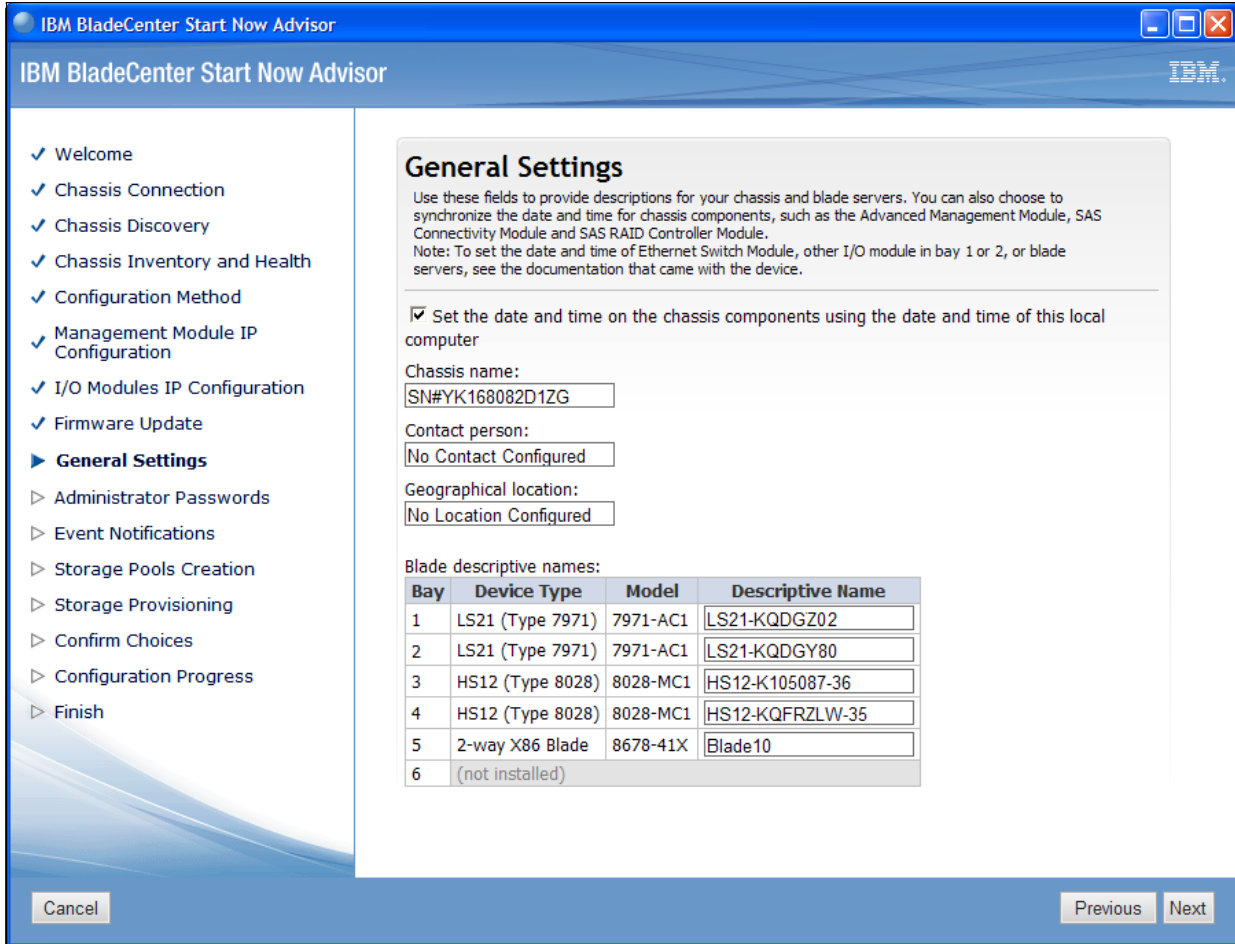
IBM BladeCenter Start Now Advisor

IBM BladeCenter Start Now Advisor

IBM.

✓ Welcome
✓ Chassis Connection
✓ Chassis Discovery
✓ Chassis Inventory and Health
✓ Configuration Method
✓ Management Module IP Configuration
✓ I/O Modules IP Configuration
✓ Firmware Update
▶ General Settings
▷ Administrator Passwords
▷ Event Notifications
▷ Storage Pools Creation
▷ Storage Provisioning
▷ Confirm Choices
▷ Configuration Progress
▷ Finish

General Settings

Use these fields to provide descriptions for your chassis and blade servers. You can also choose to synchronize the date and time for chassis components, such as the Advanced Management Module, SAS Connectivity Module and SAS RAID Controller Module.
Note: To set the date and time of Ethernet Switch Module, other I/O module in bay 1 or 2, or blade servers, see the documentation that came with the device.

☑ Set the date and time on the chassis components using the date and time of this local computer

Chassis name:
SN#YK168082D1ZG

Contact person:
No Contact Configured

Geographical location:
No Location Configured

Blade descriptive names:

| Bay | Device Type | Model | Descriptive Name |
|---|---|---|---|
| 1 | LS21 (Type 7971) | 7971-AC1 | LS21-KQDGZ02 |
| 2 | LS21 (Type 7971) | 7971-AC1 | LS21-KQDGY80 |
| 3 | HS12 (Type 8028) | 8028-MC1 | HS12-K105087-36 |
| 4 | HS12 (Type 8028) | 8028-MC1 | HS12-KQFRZLW-35 |
| 5 | 2-way X86 Blade | 8678-41X | Blade10 |
| 6 | (not installed) | | |

Cancel

Previous Next